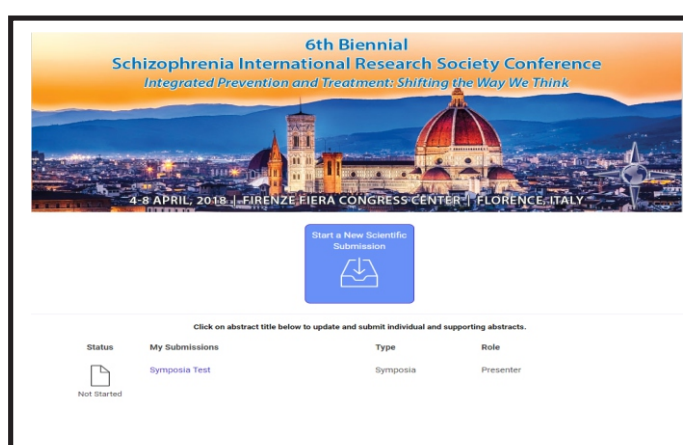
6th Biennial
Schizophrenia International Research Society Conference
Integrated Prevention and Treatment: Shifting the Way We Think

4-8 APRIL, 2018 | FIRENZE FIERA CONGRESS CENTER | FLORENCE, ITALY

Start a New Scientific Submission

Click on abstract title below to update and submit individual and supporting abstracts.

| Status | My Submissions | Type | Role |
|---|---|---|---|
| Not Started | Symposia Test | Symposia | Presenter |